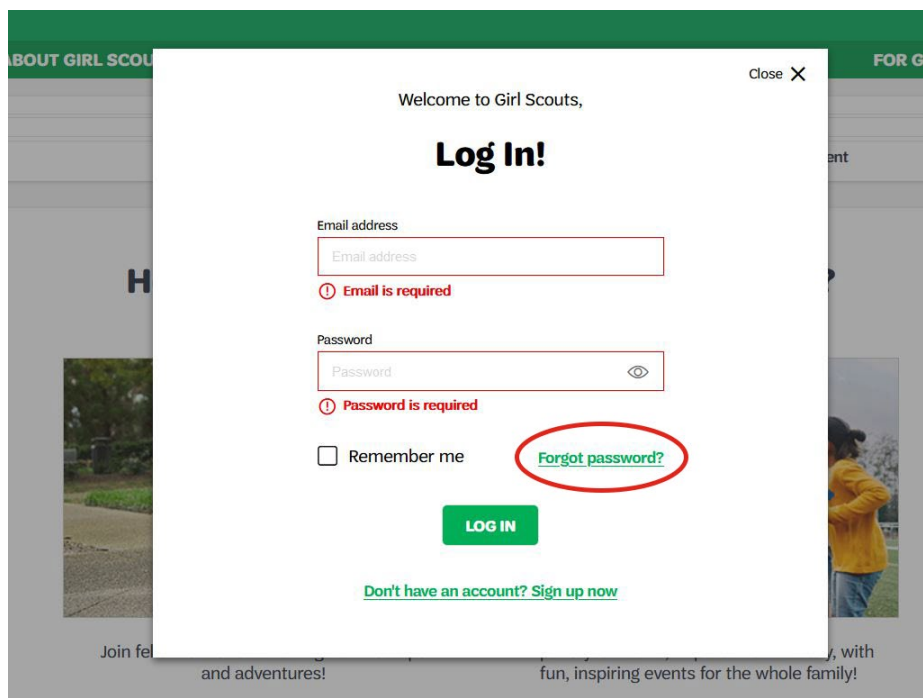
ABOUT GIRL SCOU

FOR G

ent

H

?

Close

Welcome to Girl Scouts,

Log In!

Email address

Email address

Email is required

Password

Password

Password is required

Remember me

Forgot password?

LOG IN

Don't have an account? Sign up now

Join fel

and adventures!

, with

fun, inspiring events for the whole family!